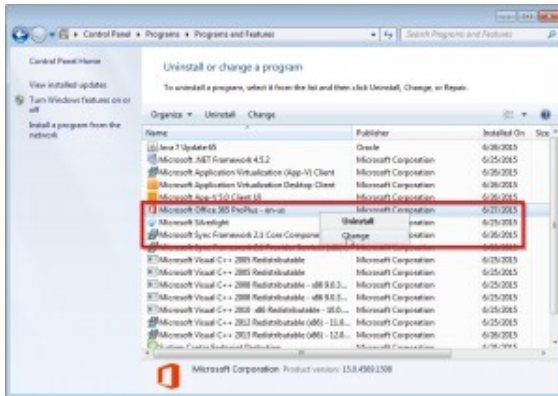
Control Panel ▸ Programs ▸ Programs and Features

Search Programs and Features

Control Panel Home

View installed updates

Turn Windows features on or off

Install a program from the network

Uninstall or change a program

To uninstall a program, select it from the list and then click Uninstall, Change, or Repair.

Organize ▾ Uninstall Change

| Name | Publisher | Installed On | Size |
|---|---|---|---|
| Java 7 Update 65 | Oracle | 6/26/2015 | |
| Microsoft .NET Framework 4.5.2 | Microsoft Corporation | 6/25/2015 | |
| Microsoft Application Virtualization (App-V) Client | Microsoft Corporation | 6/26/2015 | |
| Microsoft Application Virtualization Desktop Client | Microsoft Corporation | 6/26/2015 | |
| Microsoft App-V 5.0 Client UI | Microsoft Corporation | 6/26/2015 | |
| Microsoft Office 365 ProPlus - en-us | Microsoft Corporation | 6/27/2015 | |
| Microsoft Silverlight | Microsoft Corporation | 6/25/2015 | |
| Microsoft Sync Framework 2.1 Core Compone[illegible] | Microsoft Corporation | 6/26/2015 | |
| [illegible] | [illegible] | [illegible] | |
| Microsoft Visual C++ 2005 Redistributable | Microsoft Corporation | 6/25/2015 | |
| Microsoft Visual C++ 2005 Redistributable | Microsoft Corporation | 6/25/2015 | |
| Microsoft Visual C++ 2008 Redistributable - x86 9.0.3... | Microsoft Corporation | 6/25/2015 | |
| Microsoft Visual C++ 2008 Redistributable - x86 9.0.3... | Microsoft Corporation | 6/25/2015 | |
| Microsoft Visual C++ 2010 x86 Redistributable - 10.0.... | Microsoft Corporation | 6/25/2015 | |
| Microsoft Visual C++ 2012 Redistributable (x86) - 11.0.... | Microsoft Corporation | 6/25/2015 | |
| Microsoft Visual C++ 2013 Redistributable (x86) - 12.0.... | Microsoft Corporation | 6/25/2015 | |
| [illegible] | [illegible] | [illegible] | |

Uninstall
Change

Microsoft Corporation Product version: 15.0.4569.1508